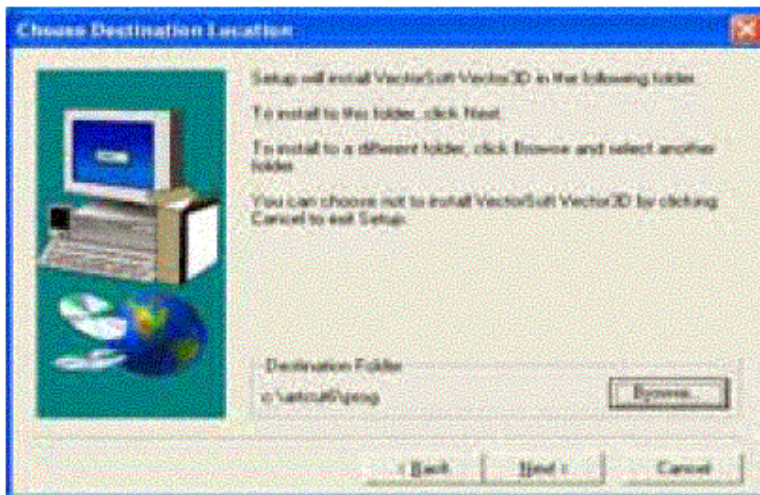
Choose Destination Location

Setup will install VectorSoft Vector3D in the following folder.

To install to this folder, click Next.

To install to a different folder, click Browse and select another folder.

You can choose not to install VectorSoft Vector3D by clicking Cancel to exit Setup.

Destination Folder

c:\vetsoft\prog

Browse...

< Back

Next >

Cancel